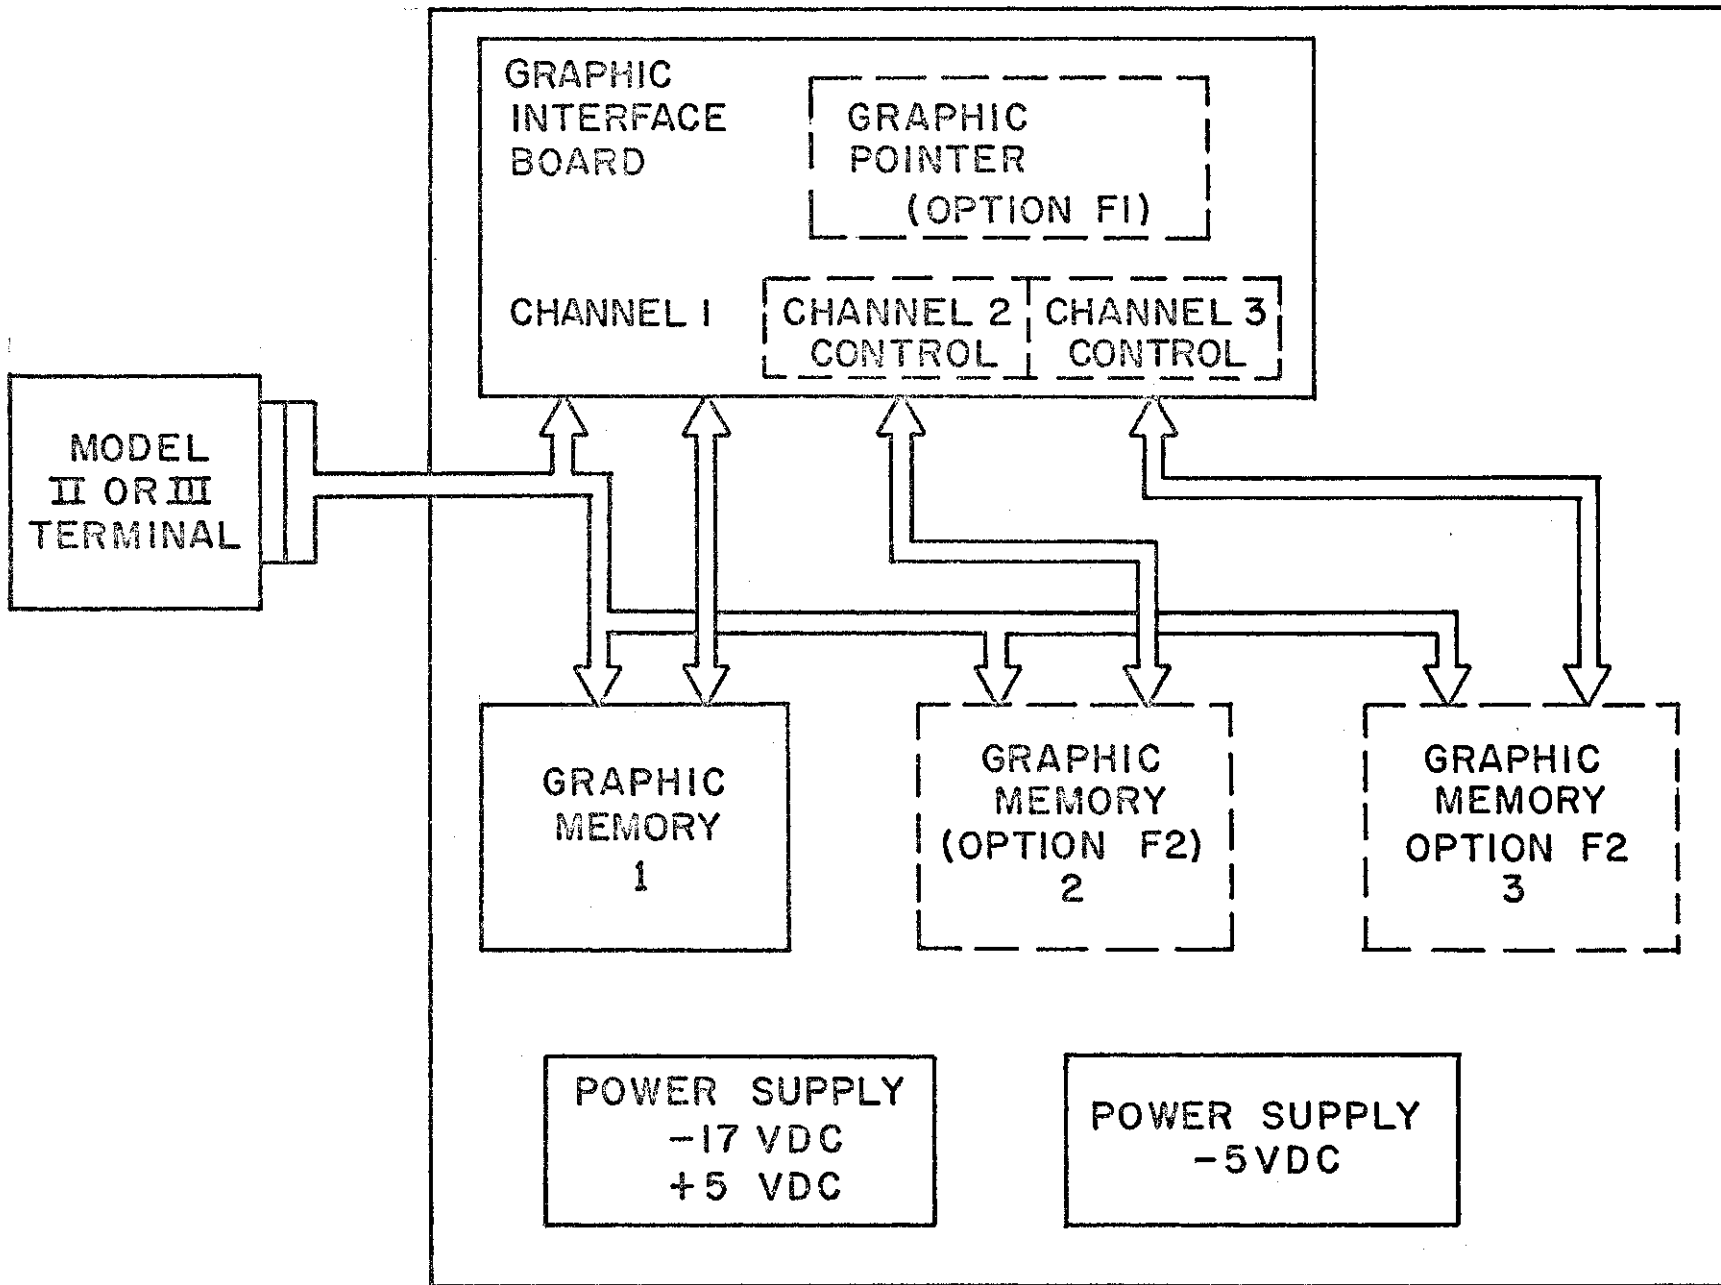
GRAPHIC INTERFACE BOARD

GRAPHIC POINTER (OPTION FI)

CHANNEL I

CHANNEL 2 CONTROL

CHANNEL 3 CONTROL

MODEL II OR III TERMINAL

GRAPHIC MEMORY 1

GRAPHIC MEMORY (OPTION F2) 2

GRAPHIC MEMORY OPTION F2 3

POWER SUPPLY −17 VDC +5 VDC

POWER SUPPLY −5VDC